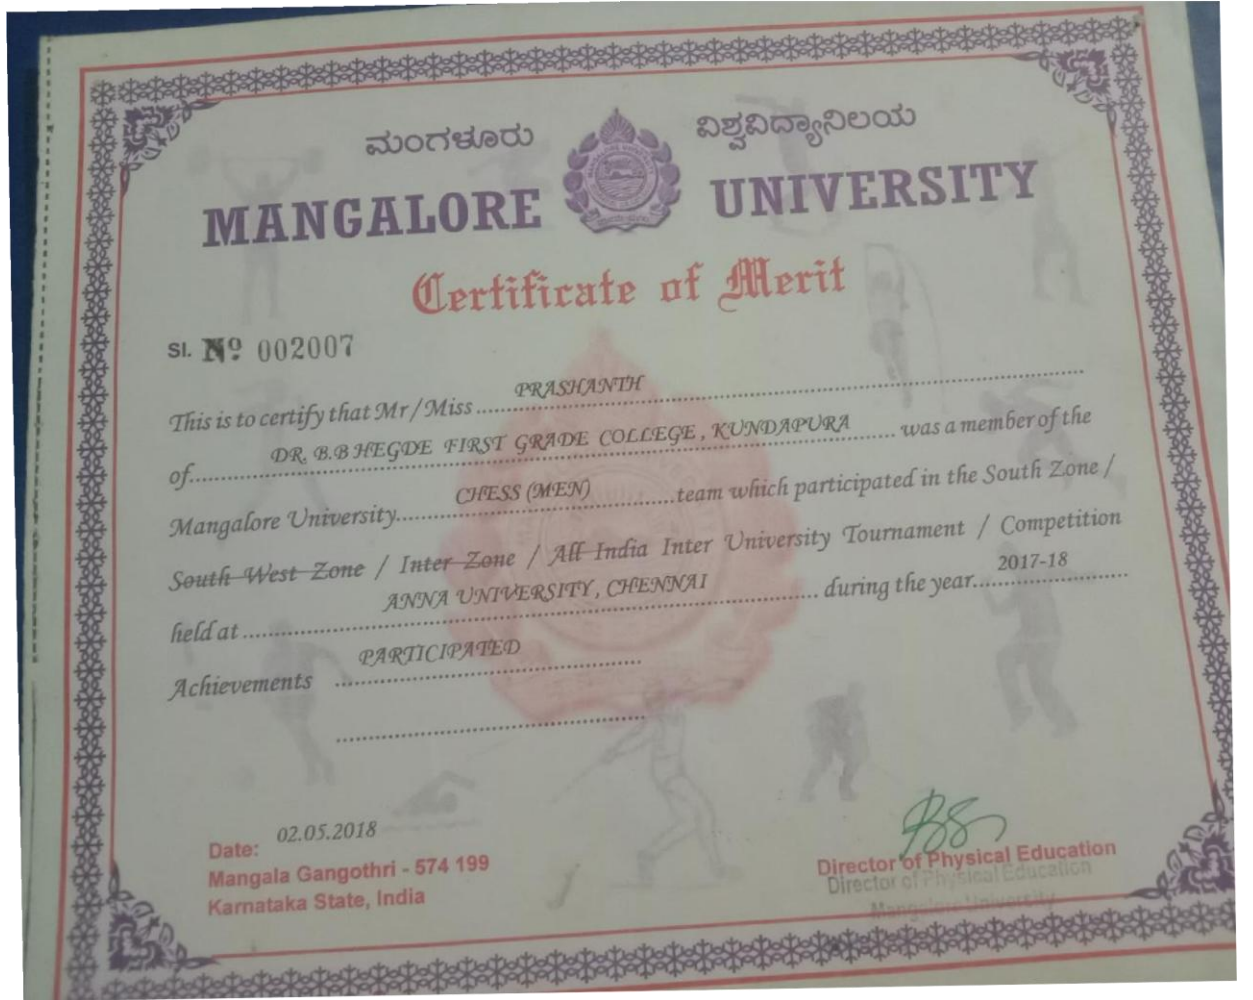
ಮಂಗಳೂರು ವಿಶ್ವವಿದ್ಯಾನಿಲಯ

MANGALORE UNIVERSITY

Certificate of Merit

Sl. № 002007

This is to certify that Mr / Miss PRASHANTH of DR. B.B HEGDE FIRST GRADE COLLEGE, KUNDAPURA was a member of the Mangalore University CHESS (MEN) team which participated in the South Zone / South West Zone / Inter Zone / All India Inter University Tournament / Competition held at ANNA UNIVERSITY, CHENNAI during the year 2017-18

Achievements PARTICIPATED

Date: 02.05.2018
Mangala Gangothri - 574 199
Karnataka State, India

Director of Physical Education
Director of Physical Education
Mangalore University